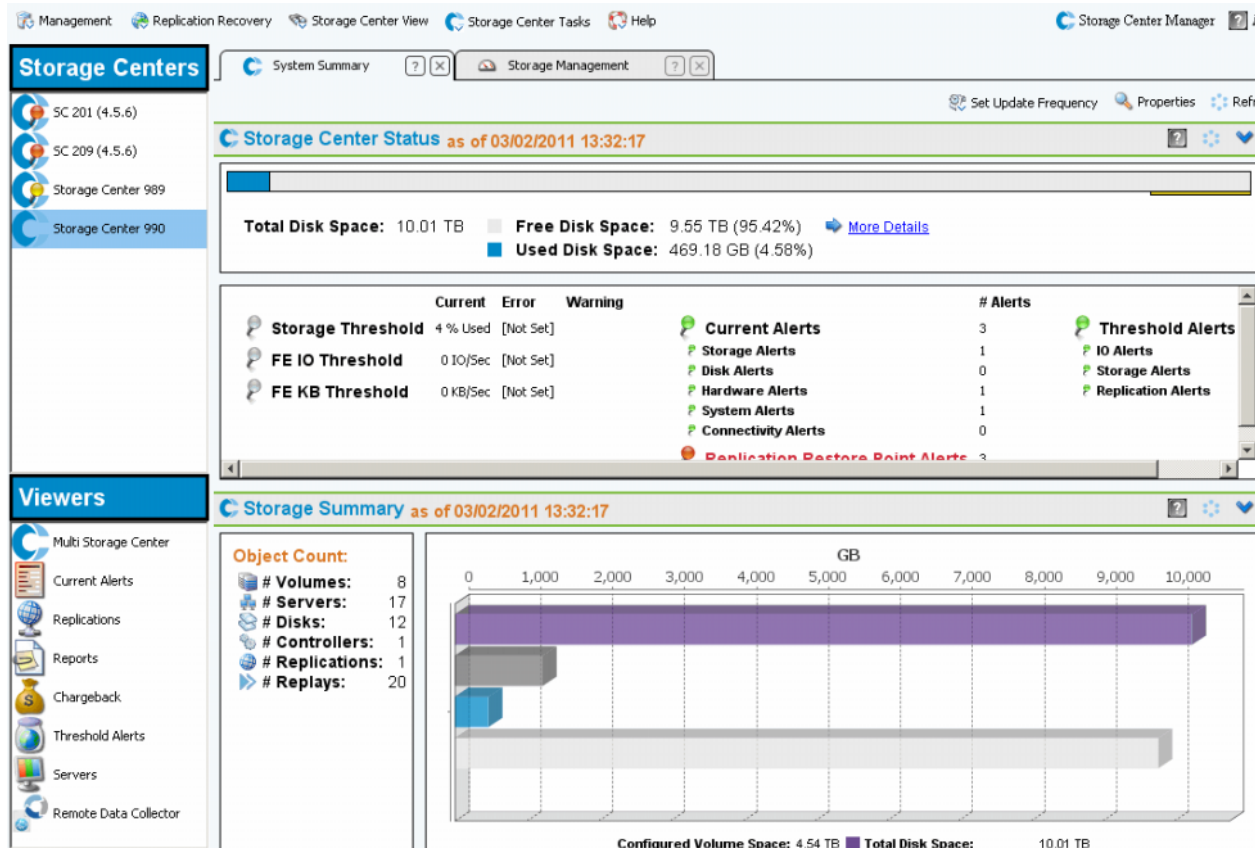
Management Replication Recovery Storage Center View Storage Center Tasks Help Storage Center Manager

Storage Centers

SC 201 (4.5.6)
SC 209 (4.5.6)
Storage Center 989
Storage Center 990

System Summary
Storage Management

Set Update Frequency Properties Refr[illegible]

Storage Center Status as of 03/02/2011 13:32:17

Total Disk Space: 10.01 TB
Free Disk Space: 9.55 TB (95.42%) More Details
Used Disk Space: 469.18 GB (4.58%)

| | Current | Error | Warning |
|---|---|---|---|
| Storage Threshold | 4 % Used | [Not Set] | |
| FE IO Threshold | 0 IO/Sec | [Not Set] | |
| FE KB Threshold | 0 KB/Sec | [Not Set] | |

| | # Alerts |
|---|---|
| Current Alerts | 3 |
| Storage Alerts | 1 |
| Disk Alerts | 0 |
| Hardware Alerts | 1 |
| System Alerts | 1 |
| Connectivity Alerts | 0 |
| Replication Restore Point Alerts | 3 |

Threshold Alerts
IO Alerts
Storage Alerts
Replication Alerts

Viewers

Multi Storage Center
Current Alerts
Replications
Reports
Chargeback
Threshold Alerts
Servers
Remote Data Collector

Storage Summary as of 03/02/2011 13:32:17

Object Count:
# Volumes: 8
# Servers: 17
# Disks: 12
# Controllers: 1
# Replications: 1
# Replays: 20

GB
0 1,000 2,000 3,000 4,000 5,000 6,000 7,000 8,000 9,000 10,000

Configured Volume Space: 4.54 TB Total Disk Space: 10.01 TB